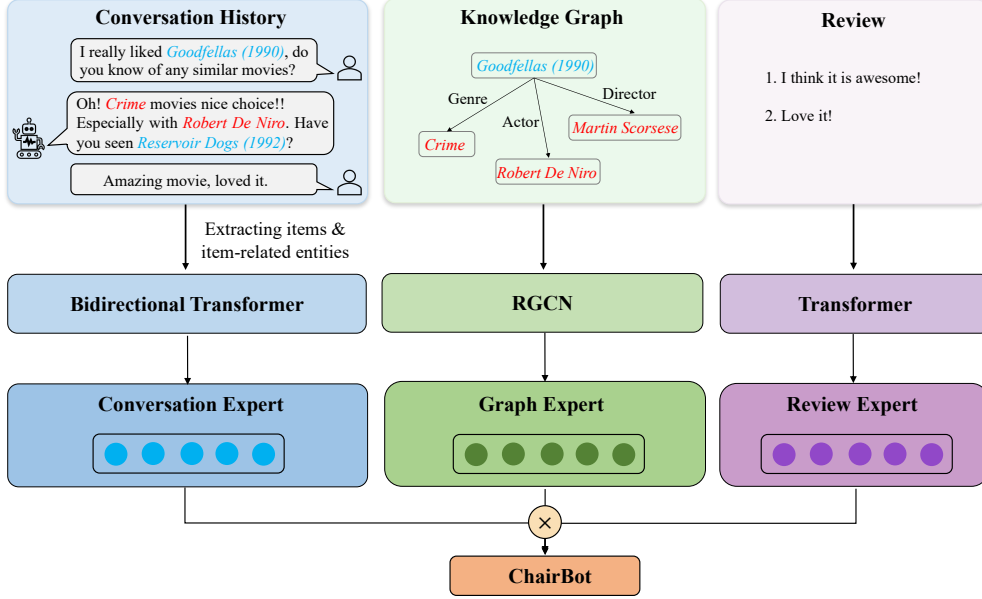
Conversation History

I really liked Goodfellas (1990), do you know of any similar movies?

Oh! Crime movies nice choice!! Especially with Robert De Niro. Have you seen Reservoir Dogs (1992)?

Amazing movie, loved it.

Knowledge Graph

Goodfellas (1990)

Genre

Director

Actor

Crime

Martin Scorsese

Robert De Niro

Review

1. I think it is awesome!

2. Love it!

Extracting items & item-related entities

Bidirectional Transformer

RGCN

Transformer

Conversation Expert

Graph Expert

Review Expert

$\times$

ChairBot